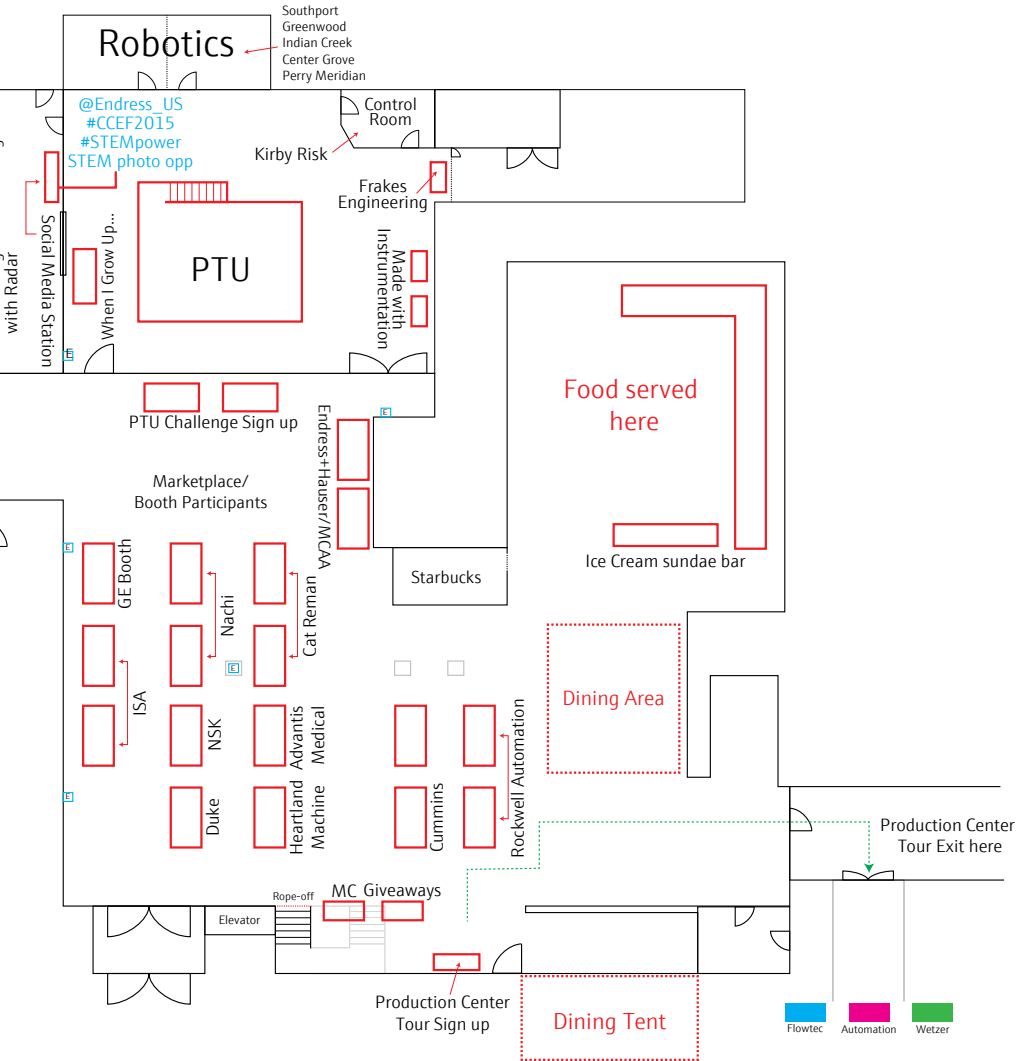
Robotics

Southport
Greenwood
Indian Creek
Center Grove
Perry Meridian

@Endress_US
#CCEF2015
#STEMpower
STEM photo opp

Control Room

Kirby Risk

Frakes Engineering

with Radar

Social Media Station

When I Grow Up...

PTU

Made with Instrumentation

PTU Challenge Sign up

Endress+Hauser/MCAA

Food served here

Marketplace/ Booth Participants

Starbucks

Ice Cream sundae bar

GE Booth

Nachi

Cat Reman

ISA

NSK

Advantis Medical

Dining Area

Rockwell Automation

Duke

Heartland Machine

Cummins

Production Center Tour Exit here

Rope-off

MC

Giveaways

Elevator

Production Center Tour Sign up

Dining Tent

Flowtec

Automation

Wetzer